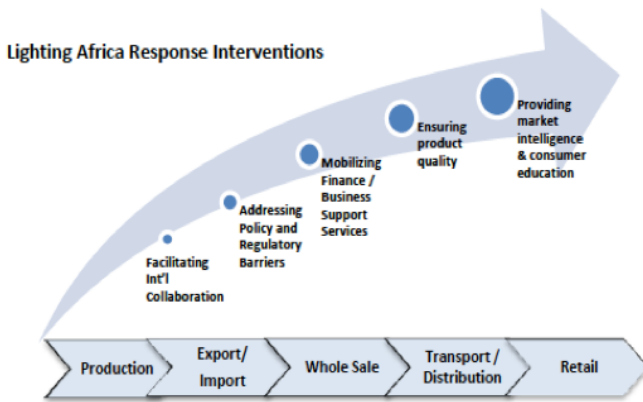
Lighting Africa Response Interventions

Facilitating Int'l Collaboration

Addressing Policy and Regulatory Barriers

Mobilizing Finance / Business Support Services

Ensuring product quality

Providing market intelligence & consumer education

Production

Export/ Import

Whole Sale

Transport / Distribution

Retail